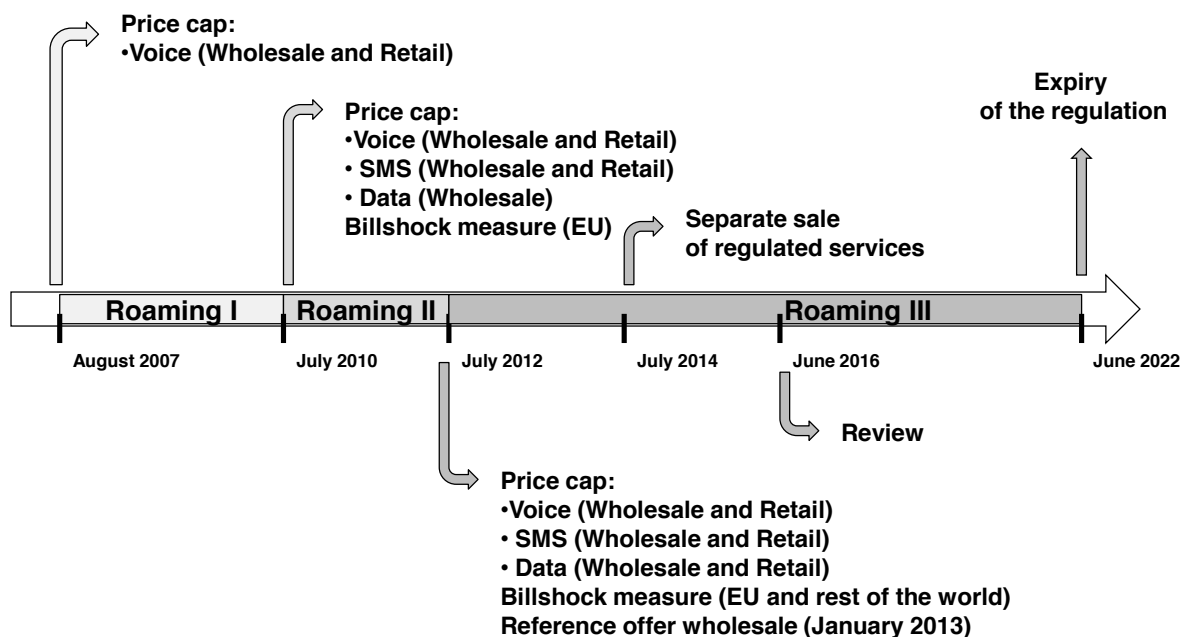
Price cap:
•Voice (Wholesale and Retail)

Price cap:
•Voice (Wholesale and Retail)
• SMS (Wholesale and Retail)
• Data (Wholesale)
Billshock measure (EU)

Separate sale of regulated services

Expiry of the regulation

Roaming I

Roaming II

Roaming III

August 2007

July 2010

July 2012

July 2014

June 2016

June 2022

Review

Price cap:
•Voice (Wholesale and Retail)
• SMS (Wholesale and Retail)
• Data (Wholesale and Retail)
Billshock measure (EU and rest of the world)
Reference offer wholesale (January 2013)